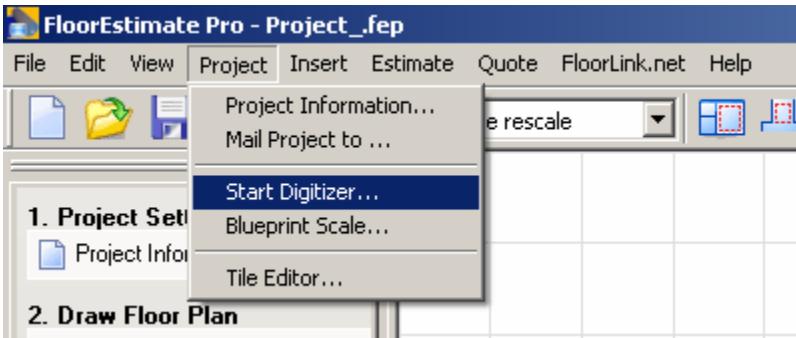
FloorEstimate Pro - Project_.fep

File Edit View Project Insert Estimate Quote FloorLink.net Help

Project Information...
Mail Project to ...
Start Digitizer...
Blueprint Scale...
Tile Editor...

e rescale

1. Project Set
Project Infor

2. Draw Floor Plan